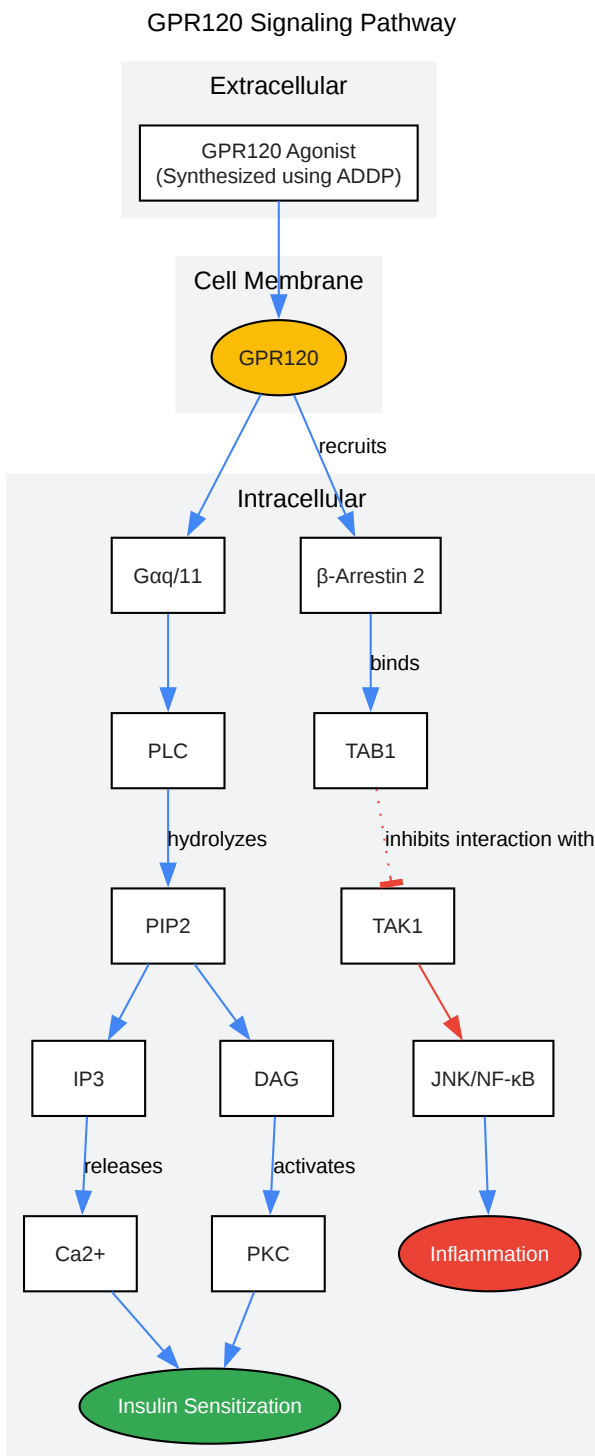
GPR120 Signaling Pathway

Extracellular

GPR120 Agonist
(Synthesized using ADDP)

Cell Membrane

GPR120

recruits

Intracellular

Gαq/11

β-Arrestin 2

binds

PLC

TAB1

hydrolyzes

inhibits interaction with

PIP2

TAK1

IP3

DAG

JNK/NF-κB

releases

activates

Ca2+

PKC

Inflammation

Insulin Sensitization